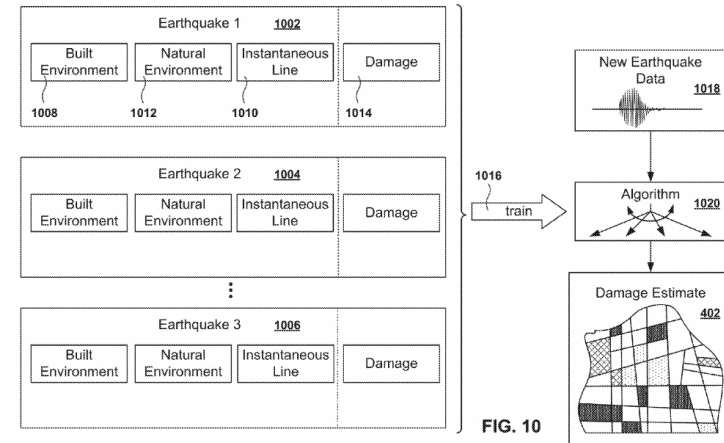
Earthquake 1 1002

Built Environment

Natural Environment

Instantaneous Line

Damage

1008

1012

1010

1014

Earthquake 2 1004

Built Environment

Natural Environment

Instantaneous Line

Damage

⋮

Earthquake 3 1006

Built Environment

Natural Environment

Instantaneous Line

Damage

1016

train

New Earthquake Data 1018

Algorithm 1020

Damage Estimate 402

FIG. 10